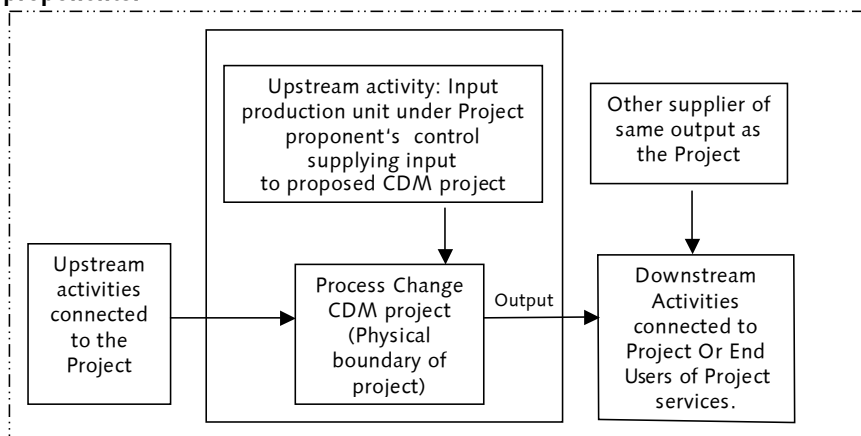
Upstream activity: Input production unit under Project proponent's control supplying input to proposed CDM project

Other supplier of same output as the Project

Upstream activities connected to the Project

Process Change CDM project (Physical boundary of project)

Output

Downstream Activities connected to Project Or End Users of Project services.